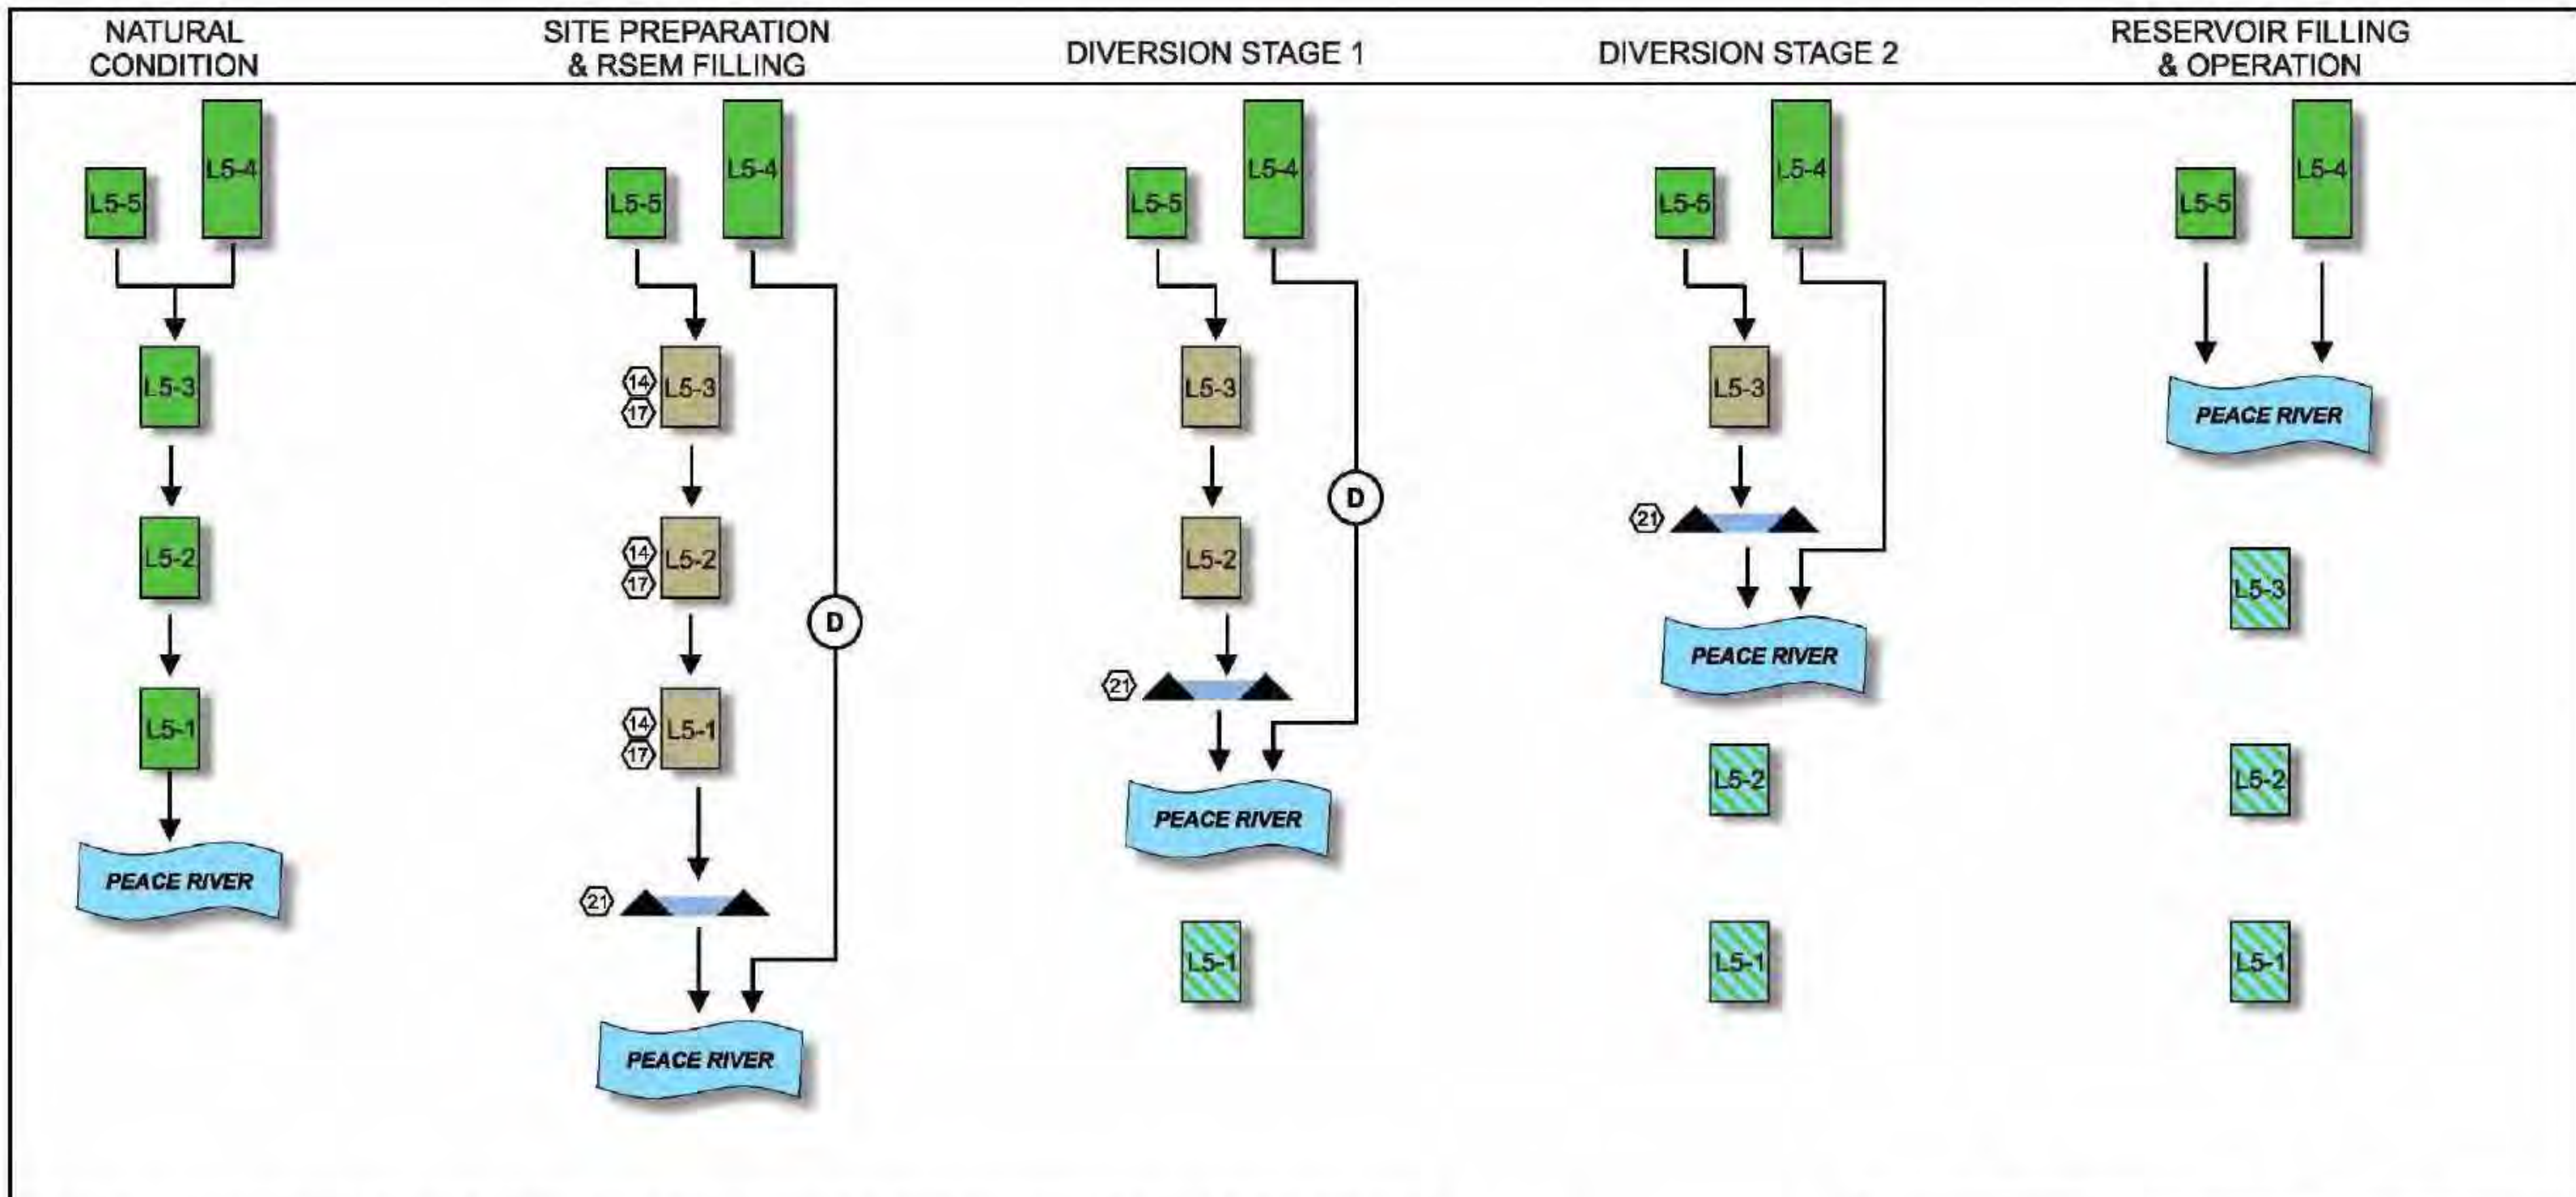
NATURAL CONDITION

L5-5 L5-4

L5-3

L5-2

L5-1

PEACE RIVER

SITE PREPARATION & RSEM FILLING

L5-5 L5-4

14 17 L5-3

14 17 L5-2

D

14 17 L5-1

21

PEACE RIVER

DIVERSION STAGE 1

L5-5 L5-4

L5-3

D

L5-2

21

PEACE RIVER

L5-1

DIVERSION STAGE 2

L5-5 L5-4

L5-3

21

PEACE RIVER

L5-2

L5-1

RESERVOIR FILLING & OPERATION

L5-5 L5-4

PEACE RIVER

L5-3

L5-2

L5-1